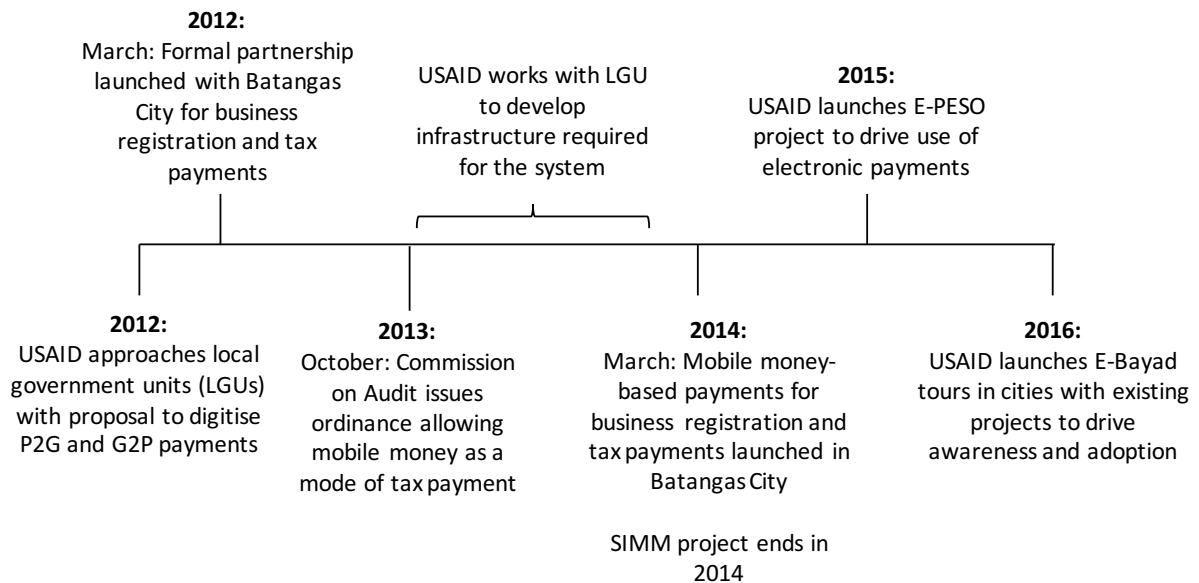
**2012:**
March: Formal partnership launched with Batangas City for business registration and tax payments

USAID works with LGU to develop infrastructure required for the system

**2015:**
USAID launches E-PESO project to drive use of electronic payments

**2012:**
USAID approaches local government units (LGUs) with proposal to digitise P2G and G2P payments

**2013:**
October: Commission on Audit issues ordinance allowing mobile money as a mode of tax payment

**2014:**
March: Mobile money-based payments for business registration and tax payments launched in Batangas City

SIMM project ends in 2014

**2016:**
USAID launches E-Bayad tours in cities with existing projects to drive awareness and adoption